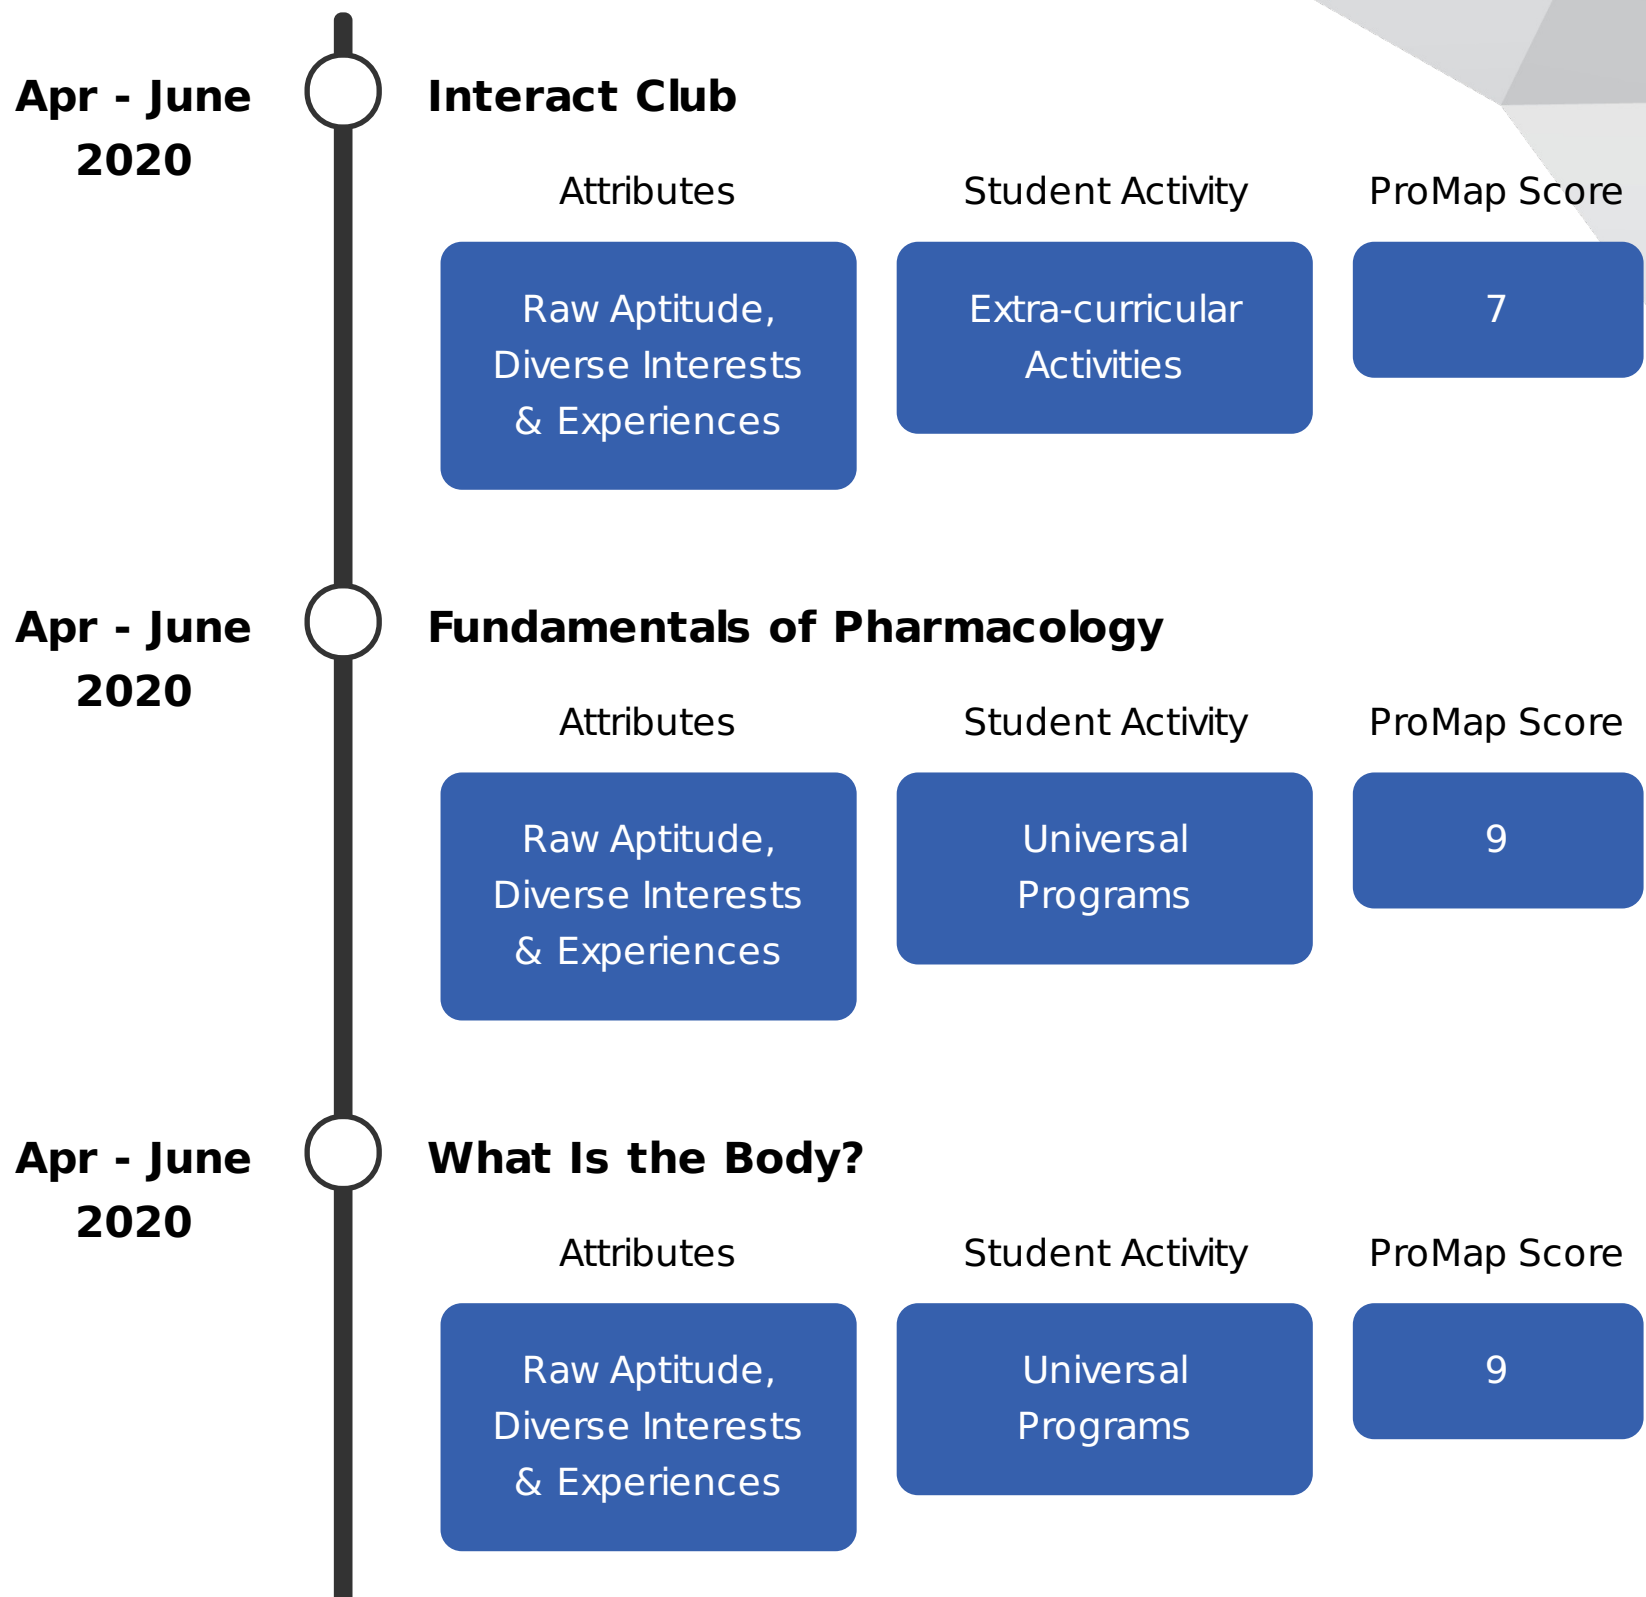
Apr - June 2020

Interact Club

Attributes

Student Activity

ProMap Score

Raw Aptitude, Diverse Interests & Experiences

Extra-curricular Activities

7

Apr - June 2020

Fundamentals of Pharmacology

Attributes

Student Activity

ProMap Score

Raw Aptitude, Diverse Interests & Experiences

Universal Programs

9

Apr - June 2020

What Is the Body?

Attributes

Student Activity

ProMap Score

Raw Aptitude, Diverse Interests & Experiences

Universal Programs

9